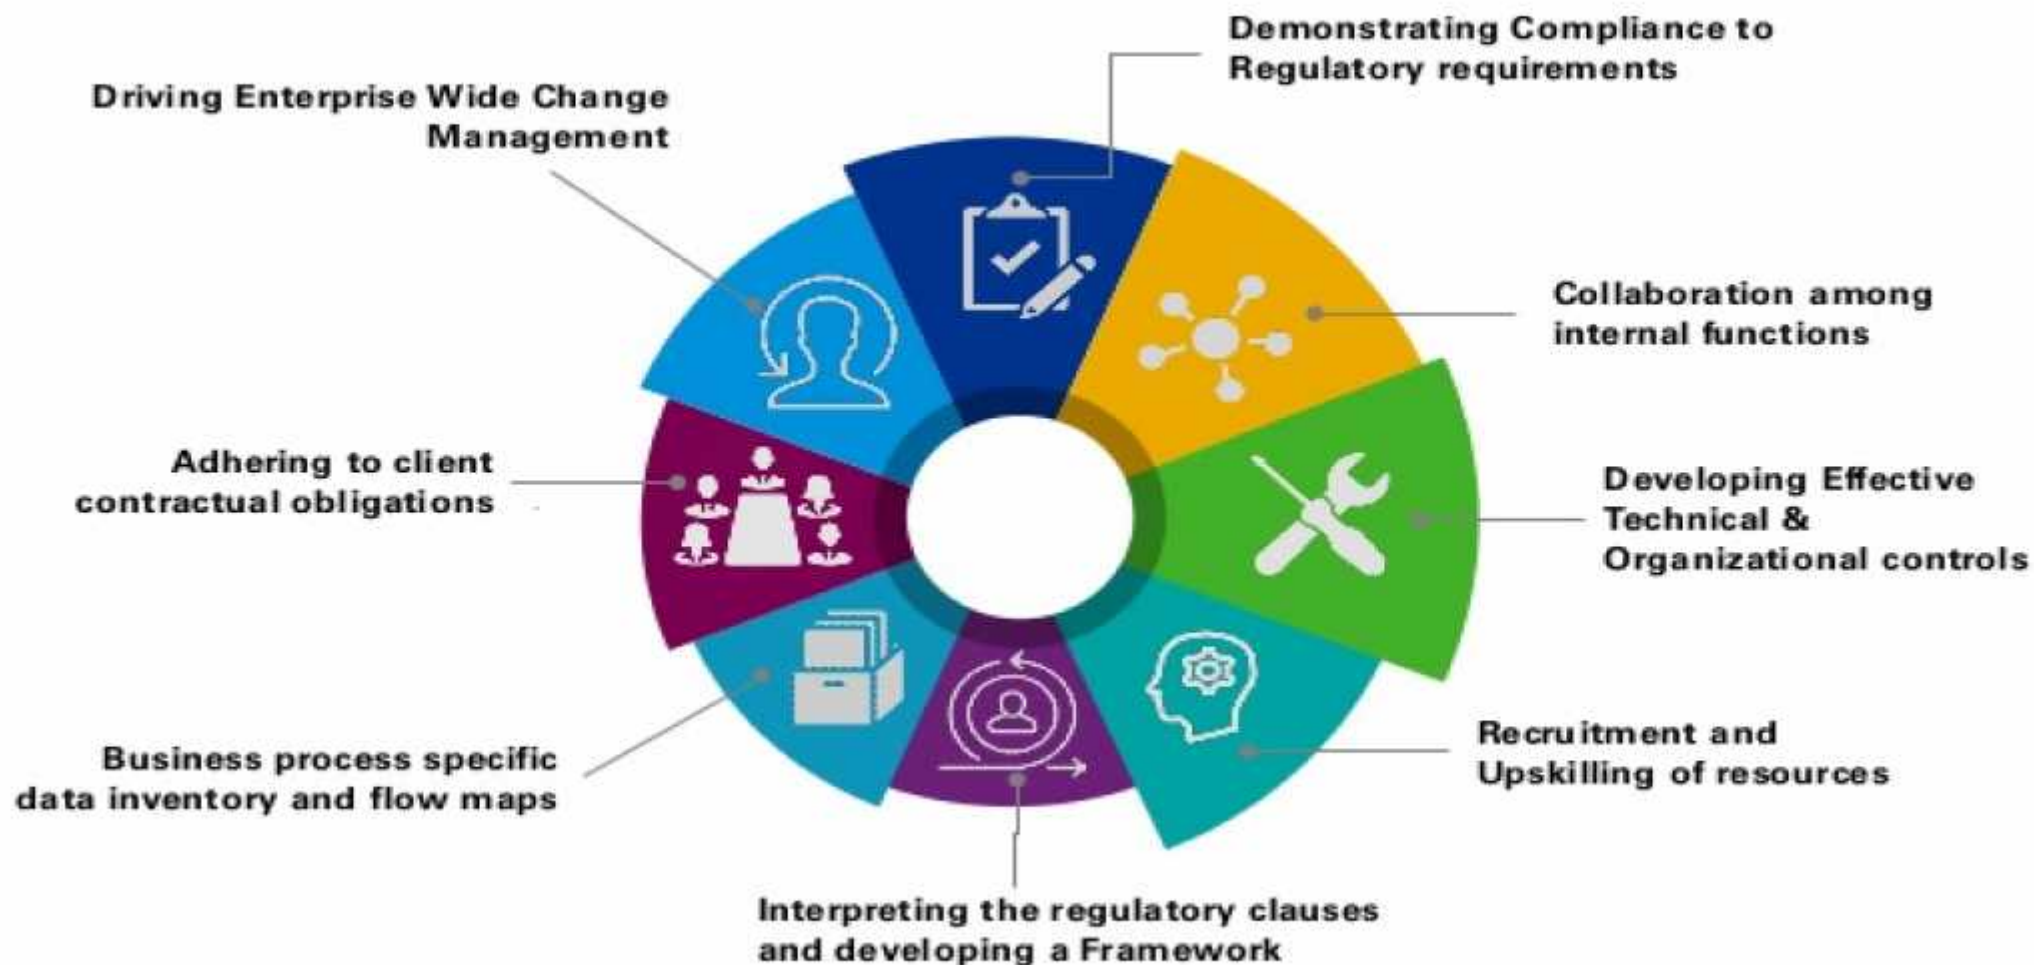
Demonstrating Compliance to Regulatory requirements

Driving Enterprise Wide Change Management

Collaboration among internal functions

Adhering to client contractual obligations

Developing Effective Technical & Organizational controls

Recruitment and Upskilling of resources

Business process specific data inventory and flow maps

Interpreting the regulatory clauses and developing a Framework